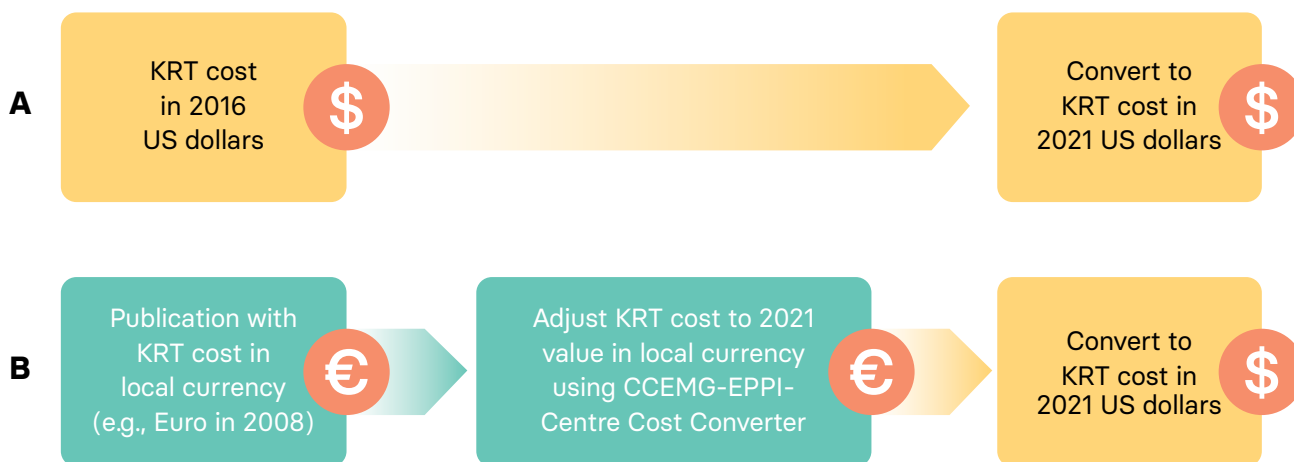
A

KRT cost in 2016 US dollars

$

Convert to KRT cost in 2021 US dollars

$

B

Publication with KRT cost in local currency (e.g., Euro in 2008)

€

Adjust KRT cost to 2021 value in local currency using CCEMG-EPPI-Centre Cost Converter

€

Convert to KRT cost in 2021 US dollars

$